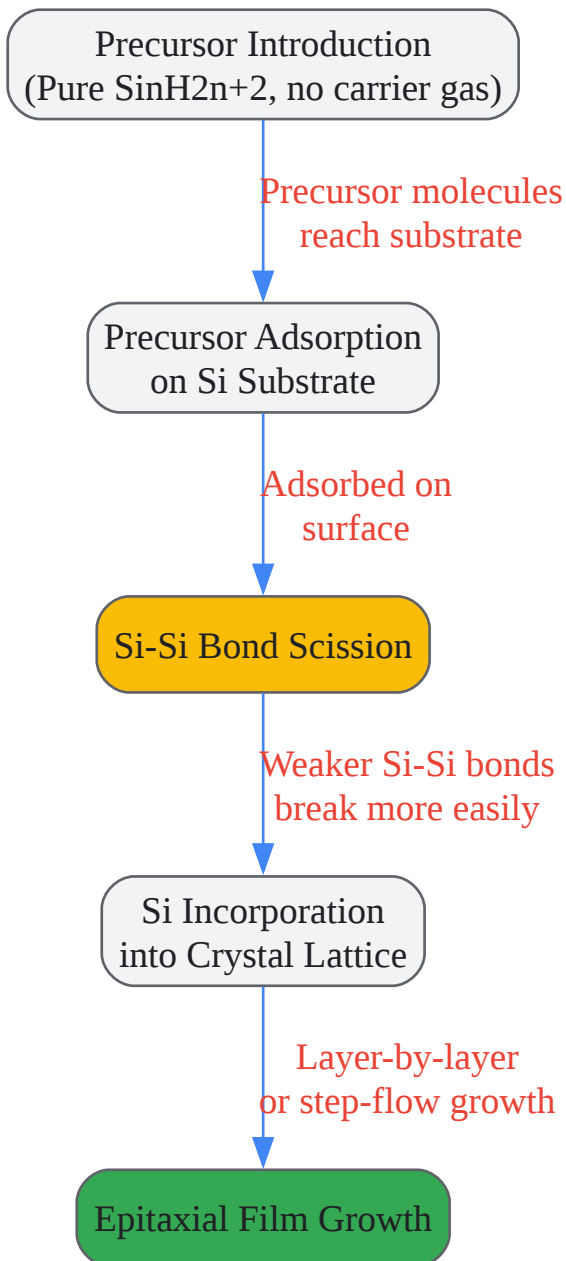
Precursor Introduction
(Pure SinH2n+2, no carrier gas)

Precursor molecules reach substrate

Precursor Adsorption on Si Substrate

Adsorbed on surface

Si-Si Bond Scission

Weaker Si-Si bonds break more easily

Si Incorporation into Crystal Lattice

Layer-by-layer or step-flow growth

Epitaxial Film Growth